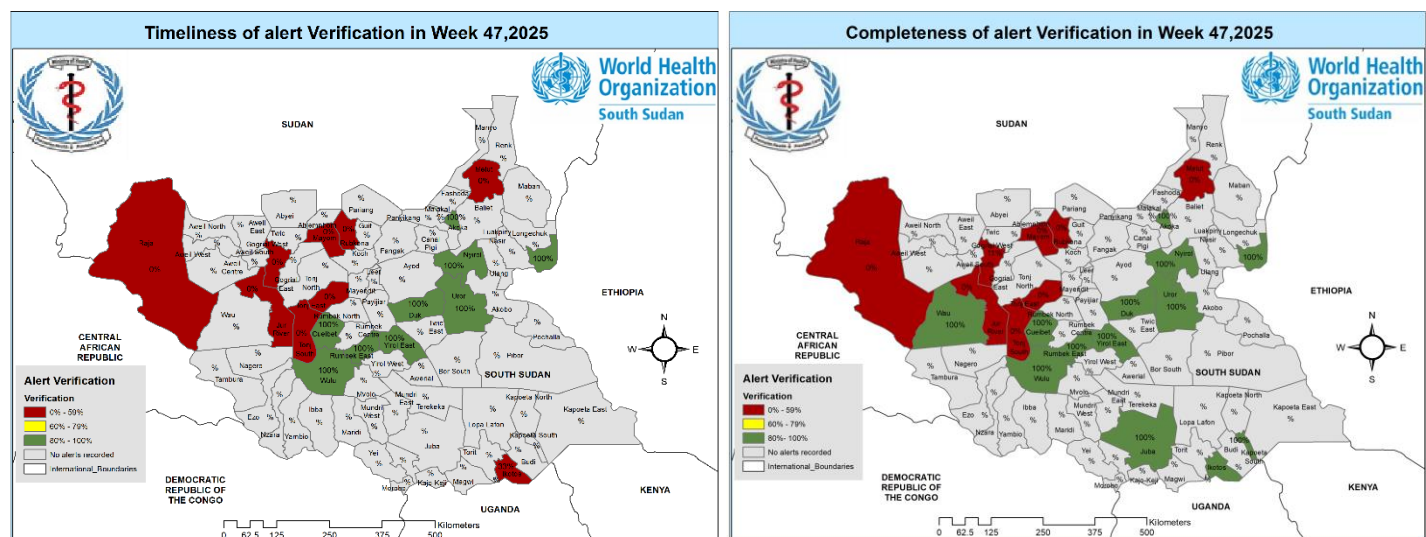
Timeliness of alert Verification in Week 47,2025

World Health Organization
South Sudan

SUDAN

Manyo
Renk
Maban
Fashoda
Malakal
Baliet
Panyikang
Luakpiny Nasir
Longechuk
Ulang
Nyirol
Akobo
Uror
Pariang
Abyei
Guit
Koch
Fangak
Canal Pigi
Ayod
Aweil North
Aweil East
Twic
Gogrial West
Gogrial East
Aweil West
Aweil Centre
Aweil South
Tonj North
Tonj East
Mayendit
Leer
Payijar
Raja
Wau
Rumbek North
Rumbek Centre
Rumbek East
Cueibet
Duk
Twic East
Bor South
Pibor
Pochalla
Yirol West
Yirol East
Awerial
Wulu
Nagero
Tambura
Mvolo
Mundri West
Mundri East
Terekeka
Ezo
Ibba
Maridi
Nzara
Yambio
Yei
Juba
Lopa Lafon
Kapoeta North
Kapoeta East
Kapoeta South
Torit
Budi
Magwi
Kajo Keji
Morobo

0%
100%

CENTRAL AFRICAN REPUBLIC
ETHIOPIA
SOUTH SUDAN
DEMOCRATIC REPUBLIC OF THE CONGO
UGANDA
KENYA

N
W
E
S

Alert Verification
Verification
0% - 59%
60% - 79%
80% - 100%
No alerts recorded
International_Boundaries

0 62.5 125 250 375 500 Kilometers

Completeness of alert Verification in Week 47,2025

World Health Organization
South Sudan

SUDAN
CENTRAL AFRICAN REPUBLIC
ETHIOPIA
SOUTH SUDAN
DEMOCRATIC REPUBLIC OF THE CONGO
UGANDA
KENYA

0%
100%

N
W
E
S

Alert Verification
Verification
0% - 59%
60% - 79%
80%- 100%
No alerts recorded
International_Boundaries

0 62.5 125 250 375 500 Kilometers